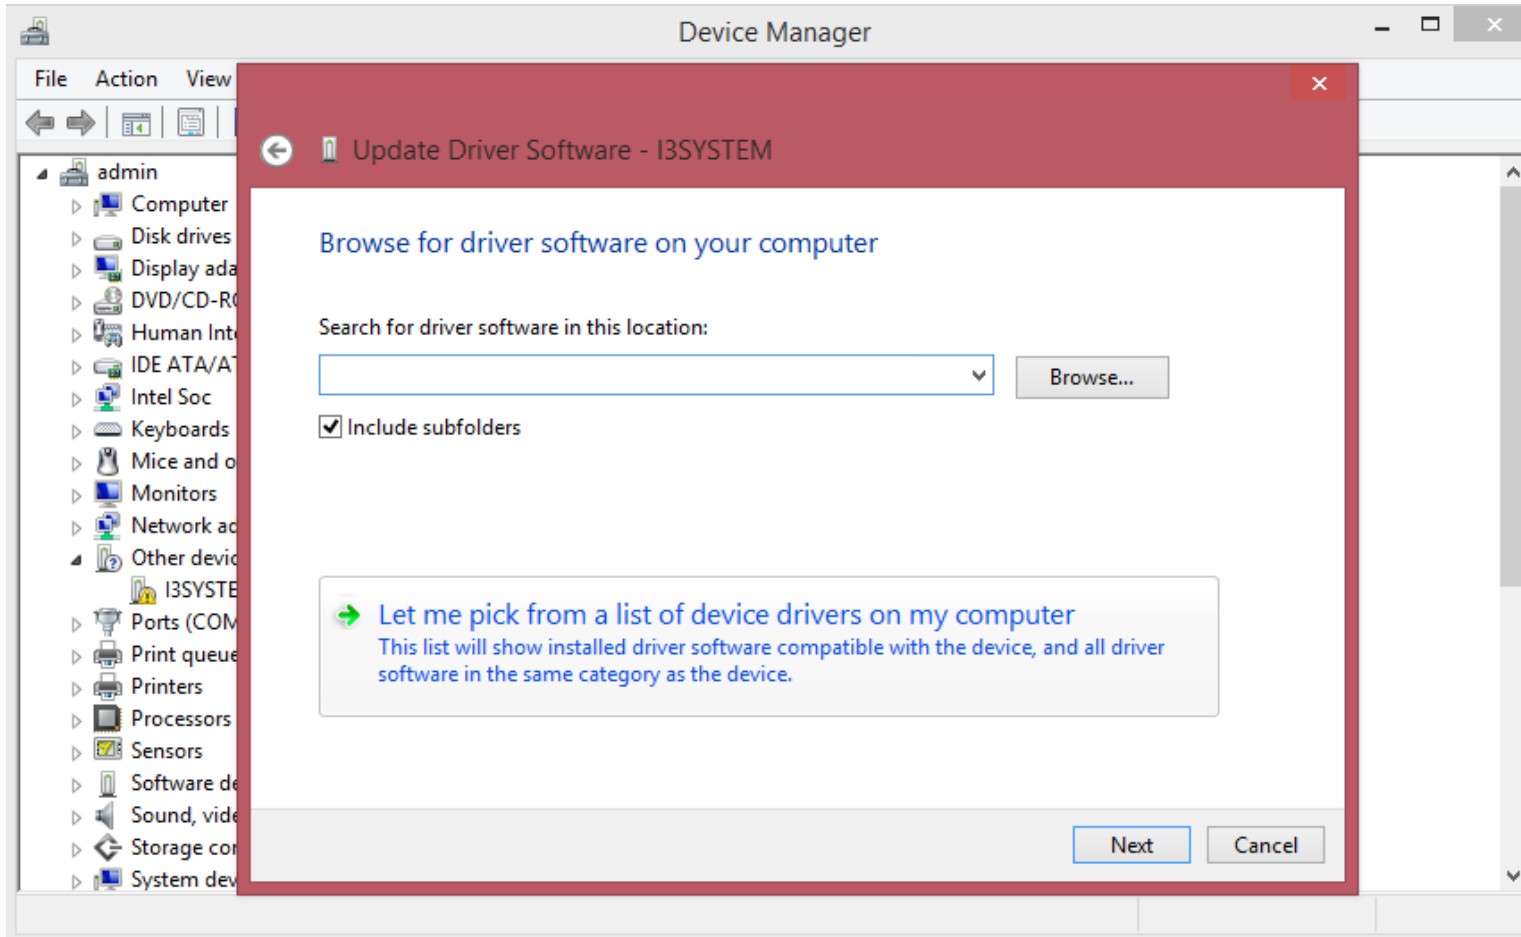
Device Manager

File Action View

admin
Computer
Disk drives
Display ada
DVD/CD-R
Human Int
IDE ATA/A
Intel Soc
Keyboards
Mice and o
Monitors
Network ad
Other devic
I3SYSTE
Ports (COM
Print queue
Printers
Processors
Sensors
Software d
Sound, vid
Storage cor
System dev

Update Driver Software - I3SYSTEM

Browse for driver software on your computer

Search for driver software in this location:

Browse...

Include subfolders

Let me pick from a list of device drivers on my computer
This list will show installed driver software compatible with the device, and all driver software in the same category as the device.

Next Cancel